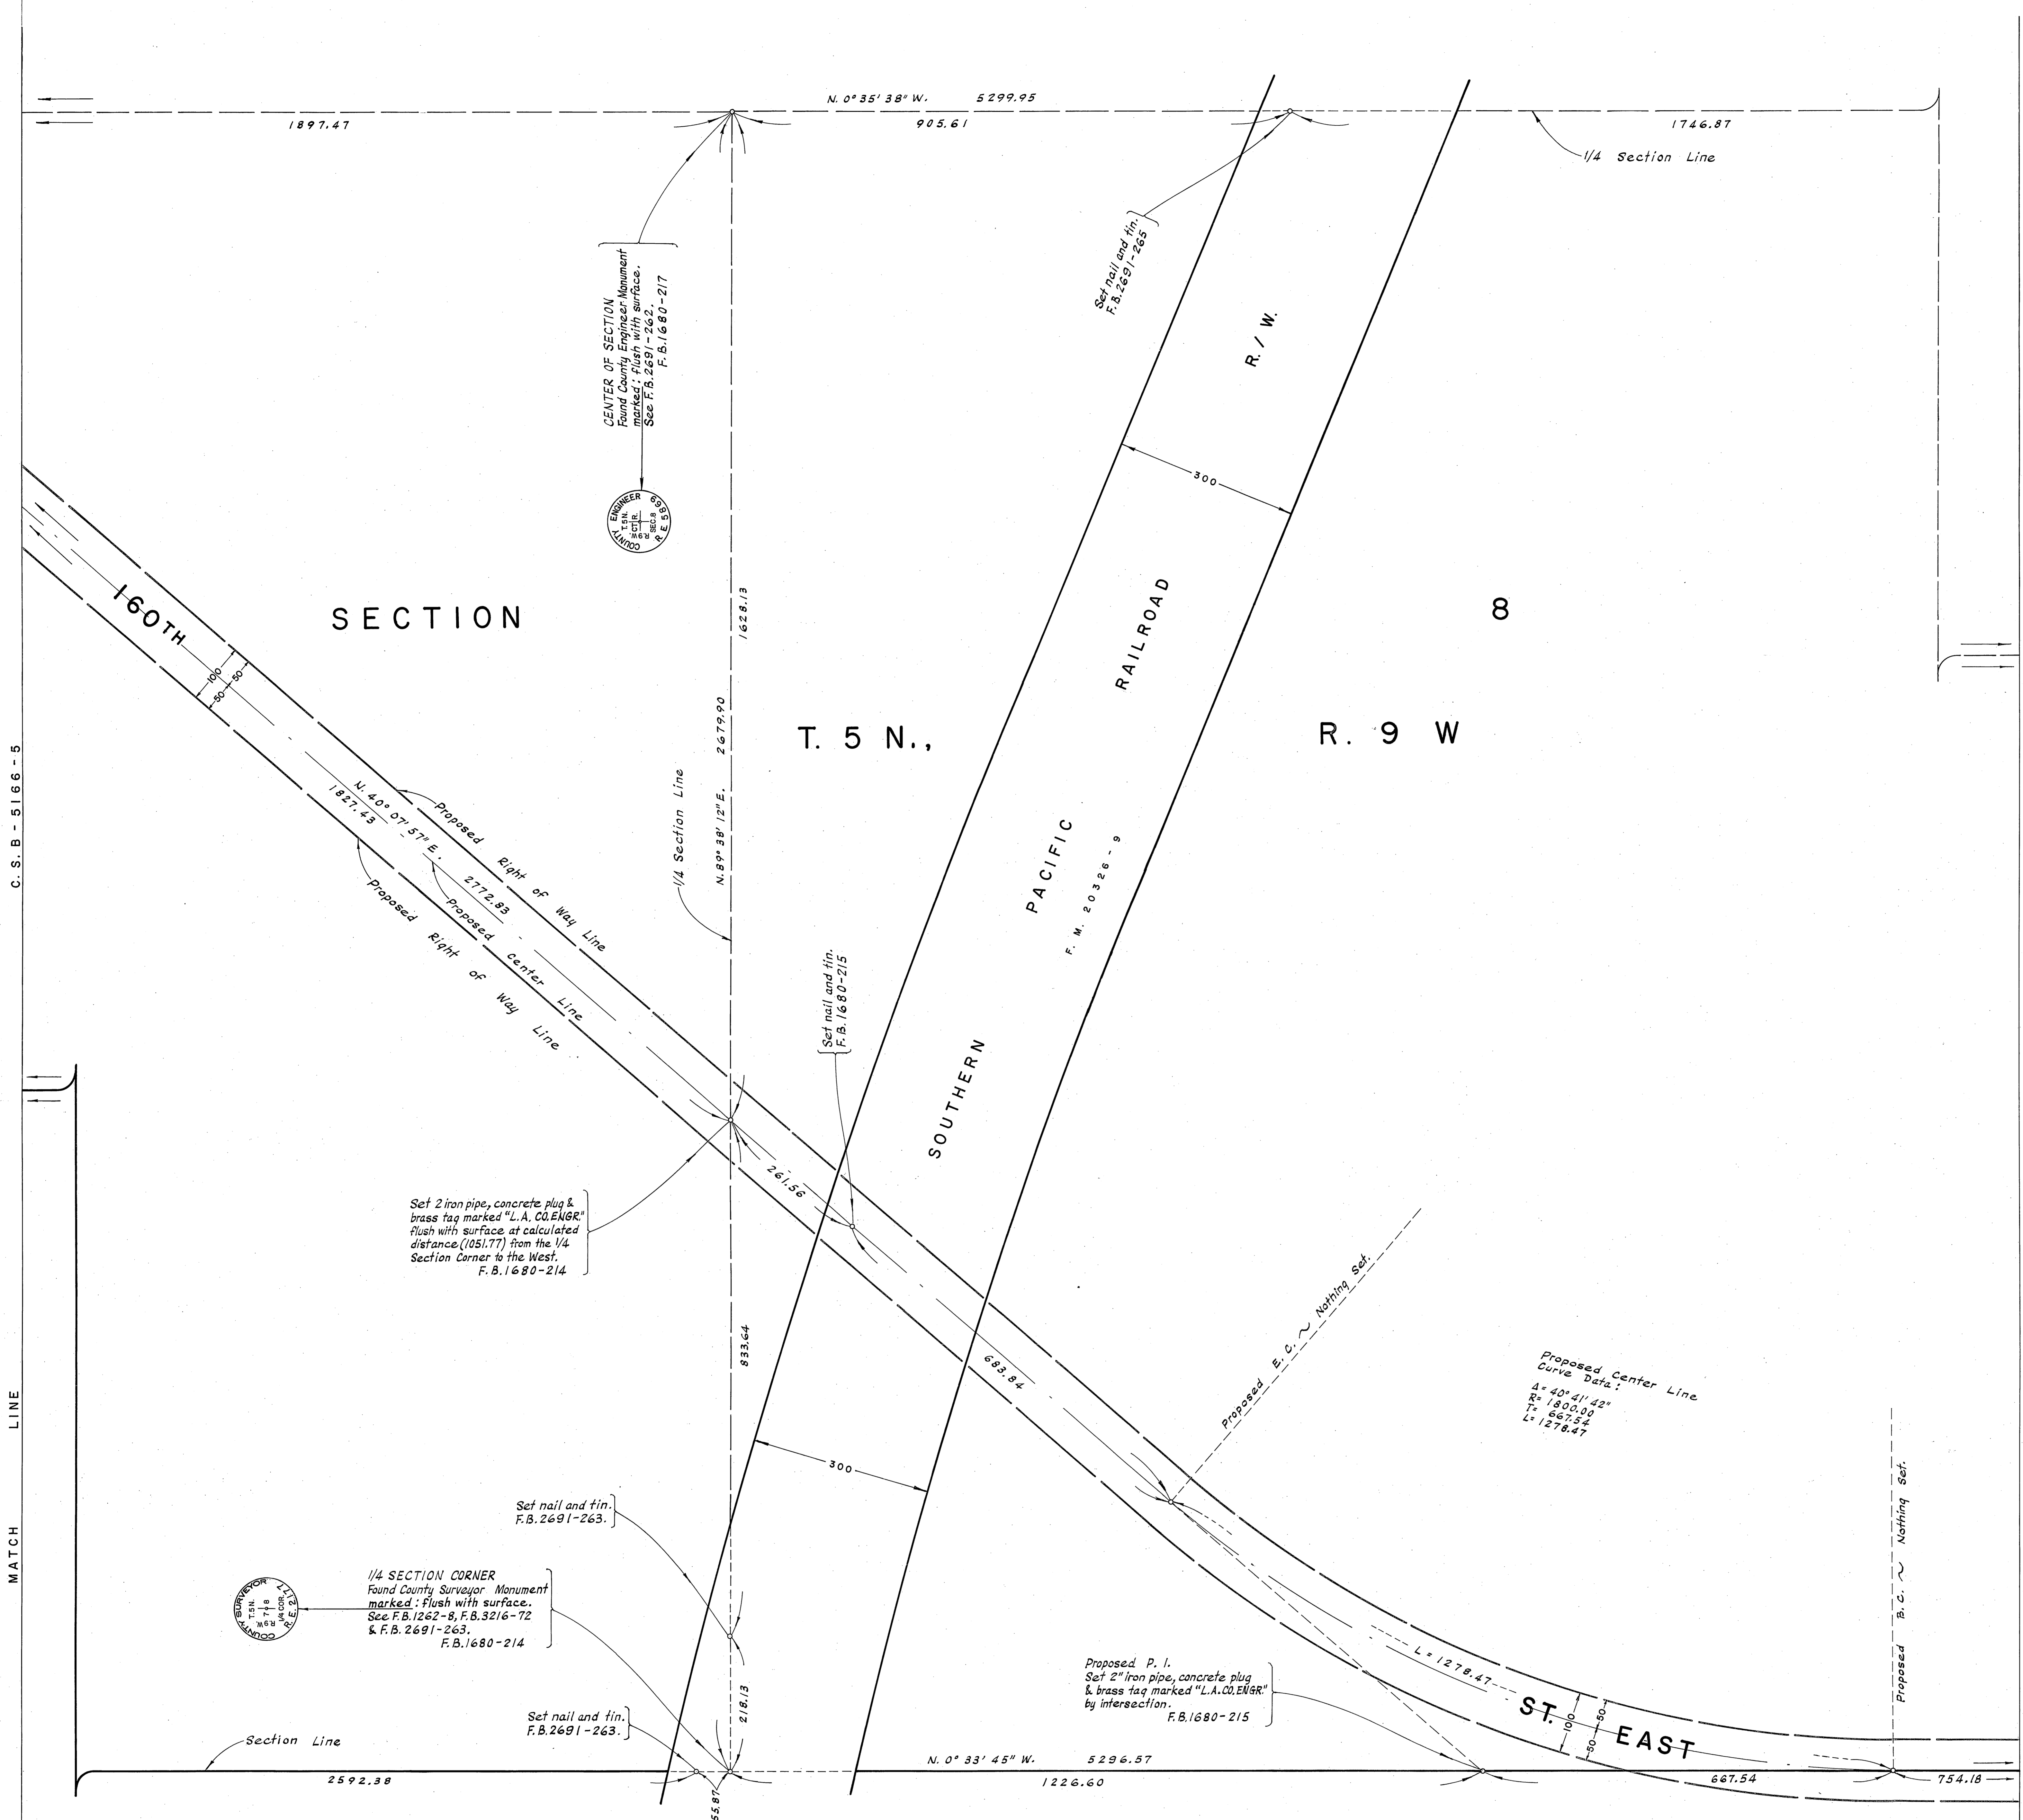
N. 0° 35' 38" W. 5299.95

1897.47

905.61

1746.87

1/4 Section Line

Set nail and tin.
F.B.2691-265

CENTER OF SECTION
Found County Engineer Monument marked; flush with surface.
See F.B.2691-262.
F.B.1680-217

COUNTY ENGINEER 6985
T.5N. R.9W. CTR. SEC.8 R.E.5985

R. / W.

300

SECTION

8

160TH

RAILROAD

1628.13

100

50

50

2679.90

T. 5 N.,

R. 9 W

N.89° 38' 12" E.

1/4 Section Line

C. S. B - 5166 - 5

N. 40° 07' 57" E.

1827.43

Proposed Right of Way Line

2772.83

Proposed Center Line

Proposed Right of Way Line

PACIFIC

F. M. 20326 - 9

Set nail and tin.
F.B.1680-215

SOUTHERN

261.56

Set 2 iron pipe, concrete plug & brass tag marked "L.A. CO.ENGR." flush with surface at calculated distance (1051.77) from the 1/4 Section Corner to the West.
F.B.1680-214

Proposed E.C. ~ Nothing Set.

833.64

683.84

Proposed Center Line
Curve Data:
Δ= 40° 41' 42"
R= 1800.00
T= 667.54
L= 1278.47

300

LINE

Set nail and tin.
F.B.2691-263.

Proposed B.C. ~ Nothing Set.

MATCH

1/4 SECTION CORNER
Found County Surveyor Monument marked; flush with surface.
See F.B.1262-8, F.B.3216-72 & F.B.2691-263.
F.B.1680-214

COUNTY SURVEYOR T.5N. R.9W. 7|8 1/4 COR. R.E.2717

L = 1278.47

Proposed P. I.
Set 2" iron pipe, concrete plug & brass tag marked "L.A.CO.ENGR." by intersection.
F.B.1680-215

218.13

Set nail and tin.
F.B.2691-263.

ST. EAST

100

50

50

Section Line

N. 0° 33' 45" W. 5296.57

2592.38

55.87

1226.60

667.54

754.18